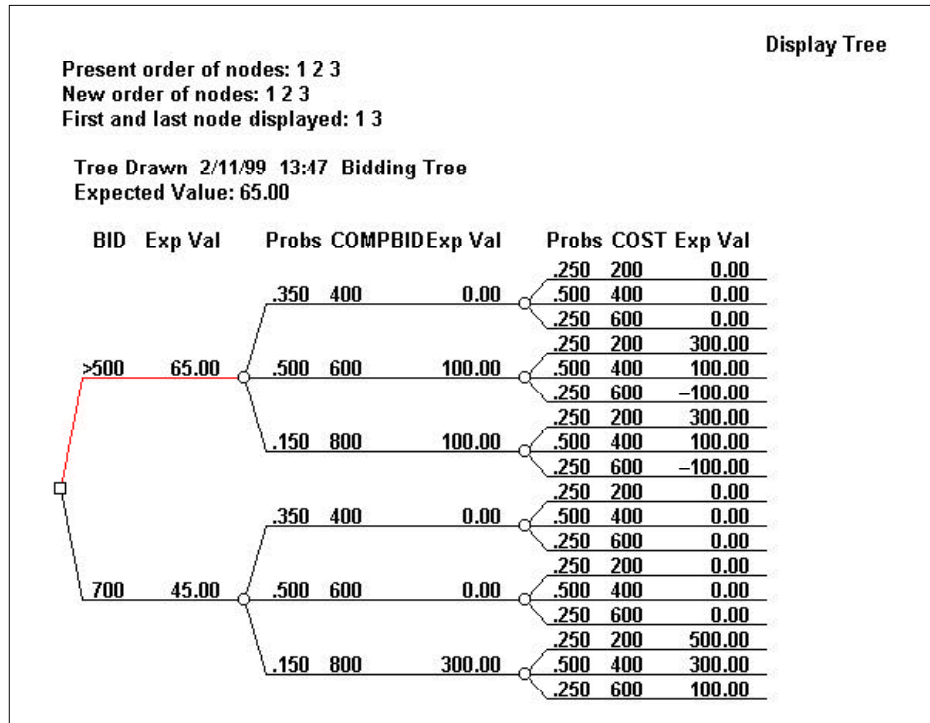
Display Tree

Present order of nodes: 1 2 3
New order of nodes: 1 2 3
First and last node displayed: 1 3

Tree Drawn 2/11/99 13:47 Bidding Tree
Expected Value: 65.00

BID Exp Val Probs COMPBID Exp Val Probs COST Exp Val

.250 200 0.00
.350 400 0.00 .500 400 0.00
.250 600 0.00
.250 200 300.00
>500 65.00 .500 600 100.00 .500 400 100.00
.250 600 –100.00
.250 200 300.00
.150 800 100.00 .500 400 100.00
.250 600 –100.00
.250 200 0.00
.350 400 0.00 .500 400 0.00
.250 600 0.00
.250 200 0.00
700 45.00 .500 600 0.00 .500 400 0.00
.250 600 0.00
.250 200 500.00
.150 800 300.00 .500 400 300.00
.250 600 100.00